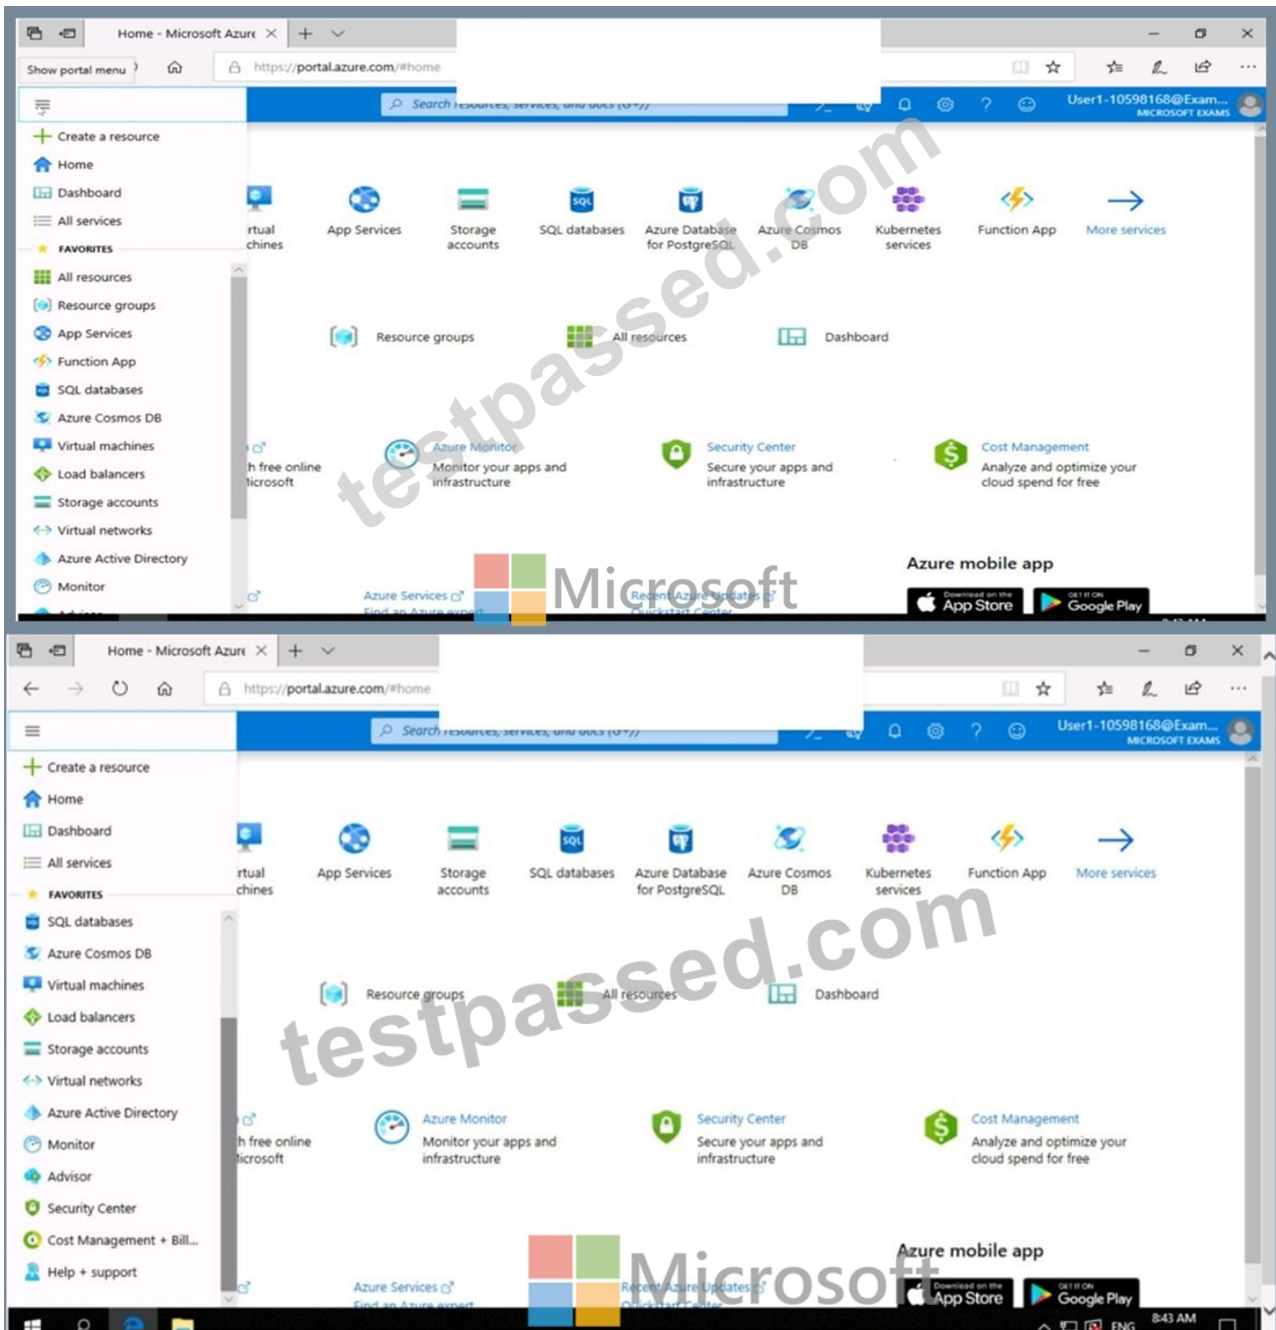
Home - Microsoft Azure

Show portal menu

https://portal.azure.com/#home

Search resources, services, and docs (G+/)

User1-10598168@Exam...
MICROSOFT EXAMS

Create a resource
Home
Dashboard
All services
FAVORITES
All resources
Resource groups
App Services
Function App
SQL databases
Azure Cosmos DB
Virtual machines
Load balancers
Storage accounts
Virtual networks
Azure Active Directory
Monitor

rtual chines
App Services
Storage accounts
SQL databases
Azure Database for PostgreSQL
Azure Cosmos DB
Kubernetes services
Function App
More services

Resource groups
All resources
Dashboard

h free online licrosoft
Azure Monitor
Monitor your apps and infrastructure
Security Center
Secure your apps and infrastructure
Cost Management
Analyze and optimize your cloud spend for free

Azure mobile app
App Store
Google Play

Azure Services
Find an Azure expert
Recent Azure Updates
Quickstart Center

Microsoft

testpassed.com

Home - Microsoft Azure

https://portal.azure.com/#home

Search resources, services, and docs (G+/)

User1-10598168@Exam...
MICROSOFT EXAMS

Create a resource
Home
Dashboard
All services
FAVORITES
SQL databases
Azure Cosmos DB
Virtual machines
Load balancers
Storage accounts
Virtual networks
Azure Active Directory
Monitor
Advisor
Security Center
Cost Management + Bill...
Help + support

rtual chines
App Services
Storage accounts
SQL databases
Azure Database for PostgreSQL
Azure Cosmos DB
Kubernetes services
Function App
More services

Resource groups
All resources
Dashboard

h free online licrosoft
Azure Monitor
Monitor your apps and infrastructure
Security Center
Secure your apps and infrastructure
Cost Management
Analyze and optimize your cloud spend for free

Azure mobile app
App Store
Google Play

Azure Services
Find an Azure expert
Recent Azure Updates
Quickstart Center

Microsoft

testpassed.com

8:43 AM
ENG